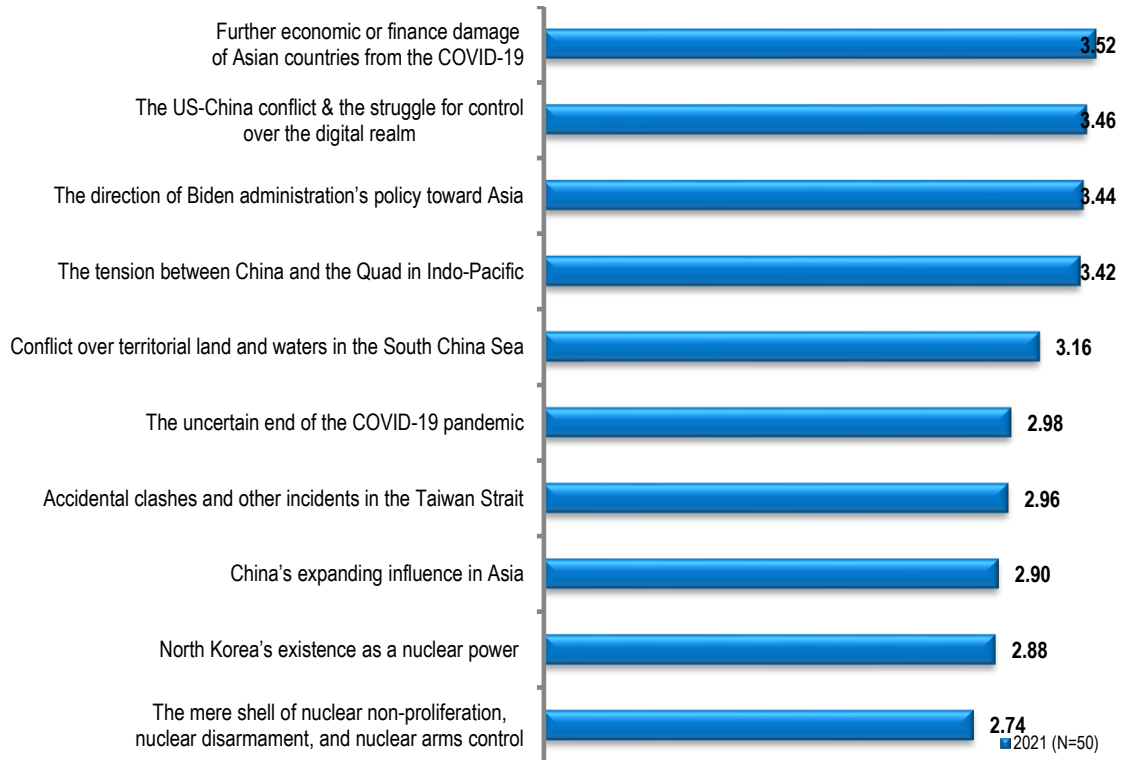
Further economic or finance damage of Asian countries from the COVID-19
3.52

The US-China conflict & the struggle for control over the digital realm
3.46

The direction of Biden administration's policy toward Asia
3.44

The tension between China and the Quad in Indo-Pacific
3.42

Conflict over territorial land and waters in the South China Sea
3.16

The uncertain end of the COVID-19 pandemic
2.98

Accidental clashes and other incidents in the Taiwan Strait
2.96

China's expanding influence in Asia
2.90

North Korea's existence as a nuclear power
2.88

The mere shell of nuclear non-proliferation, nuclear disarmament, and nuclear arms control
2.74

2021 (N=50)